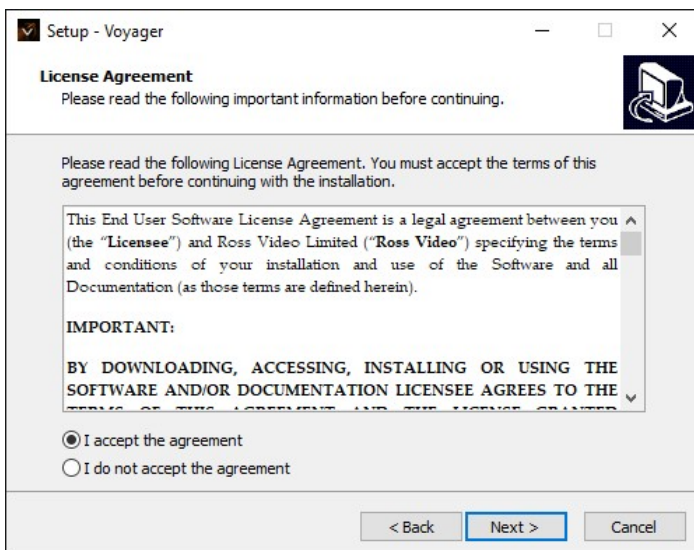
Setup - Voyager

License Agreement
Please read the following important information before continuing.

Please read the following License Agreement. You must accept the terms of this agreement before continuing with the installation.

This End User Software License Agreement is a legal agreement between you (the "**Licensee**") and Ross Video Limited ("**Ross Video**") specifying the terms and conditions of your installation and use of the Software and all Documentation (as those terms are defined herein).

IMPORTANT:

BY DOWNLOADING, ACCESSING, INSTALLING OR USING THE SOFTWARE AND/OR DOCUMENTATION LICENSEE AGREES TO THE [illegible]

I accept the agreement
I do not accept the agreement

< Back
Next >
Cancel